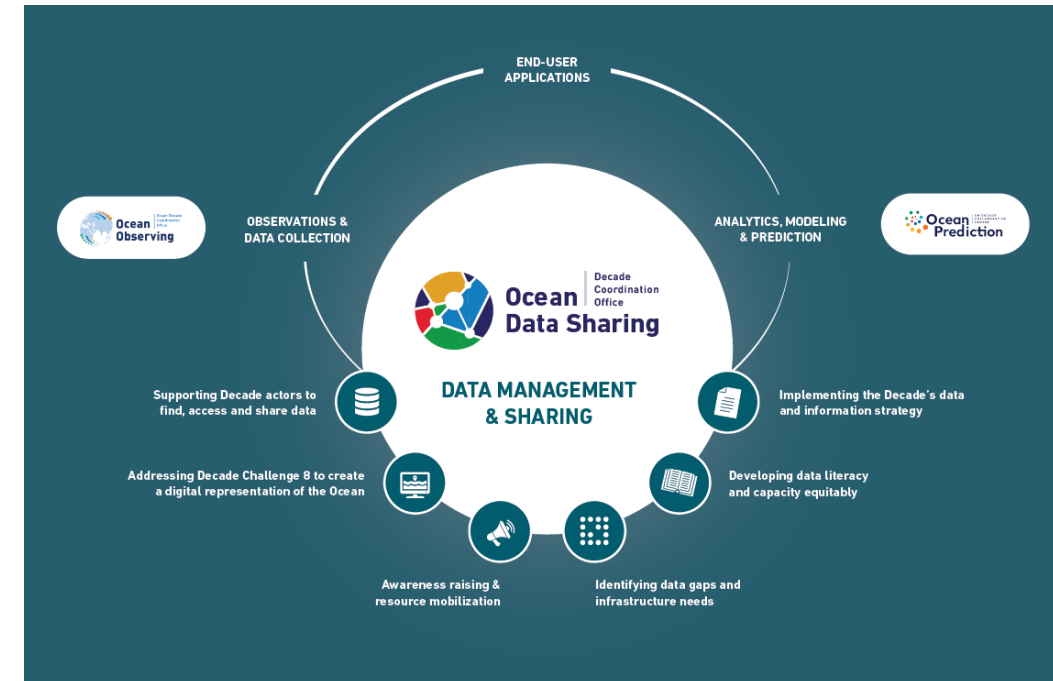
END-USER APPLICATIONS

Ocean Observing

OBSERVATIONS & DATA COLLECTION

ANALYTICS, MODELING & PREDICTION

Ocean Prediction

Ocean Data Sharing | Decade Coordination Office

DATA MANAGEMENT & SHARING

Supporting Decade actors to find, access and share data

Implementing the Decade's data and information strategy

Addressing Decade Challenge 8 to create a digital representation of the Ocean

Developing data literacy and capacity equitably

Awareness raising & resource mobilization

Identifying data gaps and infrastructure needs